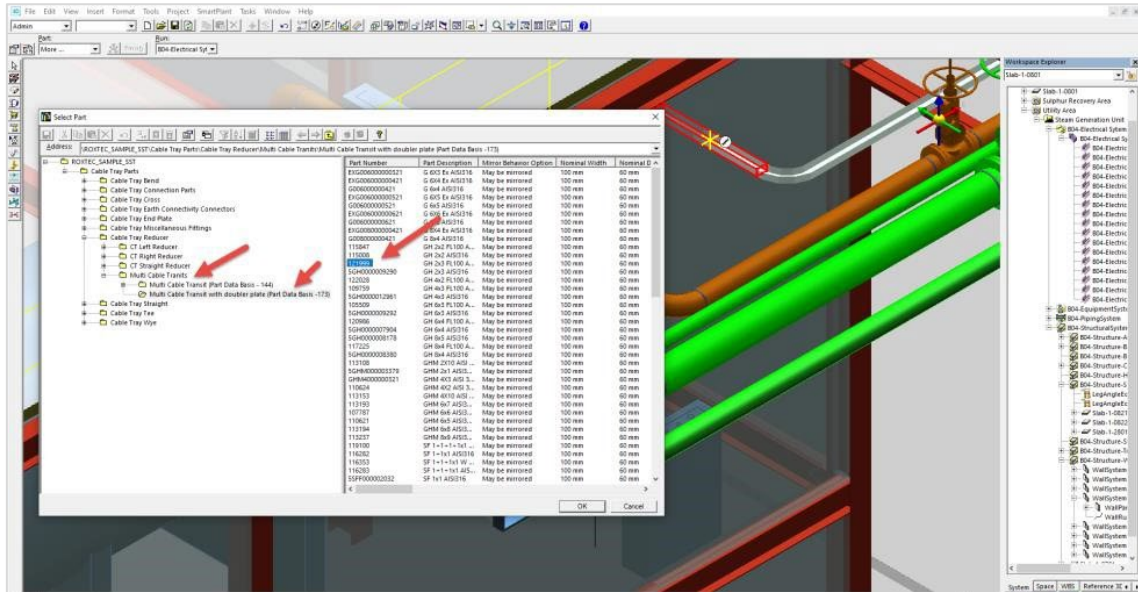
File Edit View Insert Format Tools Project SmartPlant Tasks Window Help

Admin

Part: More ... Finish Run: B04-Electrical Sy

Select Part

Address: \ROXTEC_SAMPLE_SST\Cable Tray Parts\Cable Tray Reducer\Multi Cable Tranits\Multi Cable Tranist with doubler plate (Part Data Basis -173)

ROXTEC_SAMPLE_SST
Cable Tray Parts
Cable Tray Bend
Cable Tray Connection Parts
Cable Tray Cross
Cable Tray Earth Connectivity Connectors
Cable Tray End Plate
Cable Tray Miscellaneous Fittings
Cable Tray Reducer
CT Left Reducer
CT Right Reducer
CT Straight Reducer
Multi Cable Tranits
Multi Cable Transit (Part Data Basis - 144)
Multi Cable Tranist with doubler plate (Part Data Basis -173)
Cable Tray Straight
Cable Tray Tee
Cable Tray Wye

| Part Number | Part Description | Mirror Behavior Option | Nominal Width | Nominal D |
|---|---|---|---|---|
| EXG0000000521 | G 6X5 Ex AISI316 | May be mirrored | 100 mm | 60 mm |
| EXG0000000421 | G 6X4 Ex AISI316 | May be mirrored | 100 mm | 60 mm |
| G006000000421 | G 6x4 AISI316 | May be mirrored | 100 mm | 60 mm |
| EXG0000000521 | G 6X5 Ex AISI316 | May be mirrored | 100 mm | 60 mm |
| G006000000521 | G 6x5 AISI316 | May be mirrored | 100 mm | 60 mm |
| EXG0000000621 | G 6X6 Ex AISI316 | May be mirrored | 100 mm | 60 mm |
| G006000000621 | G AISI316 | May be mirrored | 100 mm | 60 mm |
| EXG0000000421 | G 8X4 Ex AISI316 | May be mirrored | 100 mm | 60 mm |
| G008000000421 | G 8x4 AISI316 | May be mirrored | 100 mm | 60 mm |
| 115847 | GH 2x2 PL100 A... | May be mirrored | 100 mm | 60 mm |
| 115000 | GH 2x2 AISI316 | May be mirrored | 100 mm | 60 mm |
| 121985 | GH 2x3 PL100 A... | May be mirrored | 100 mm | 60 mm |
| SGH0000009290 | GH 2x3 AISI316 | May be mirrored | 100 mm | 60 mm |
| 122028 | GH 4x2 PL100 A... | May be mirrored | 100 mm | 60 mm |
| 109759 | GH 4x3 PL100 A... | May be mirrored | 100 mm | 60 mm |
| SGH0000012961 | GH 4x3 AISI316 | May be mirrored | 100 mm | 60 mm |
| 105509 | GH 6x3 PL100 A... | May be mirrored | 100 mm | 60 mm |
| SGH0000009292 | GH 6x3 AISI316 | May be mirrored | 100 mm | 60 mm |
| 120966 | GH 6x4 PL100 A... | May be mirrored | 100 mm | 60 mm |
| SGH0000007904 | GH 6x4 AISI316 | May be mirrored | 100 mm | 60 mm |
| SGH0000008178 | GH 8x5 AISI316 | May be mirrored | 100 mm | 60 mm |
| 117225 | GH 8x4 PL100 A... | May be mirrored | 100 mm | 60 mm |
| SGH0000008380 | GH 8x4 AISI316 | May be mirrored | 100 mm | 60 mm |
| 113108 | GHM 2X10 AISI ... | May be mirrored | 100 mm | 60 mm |
| SGHM000003379 | GHM 2x1 AISI316 | May be mirrored | 100 mm | 60 mm |
| GHM4000000321 | GHM 4X3 AISI 3... | May be mirrored | 100 mm | 60 mm |
| 110624 | GHM 4X2 AISI 3... | May be mirrored | 100 mm | 60 mm |
| 113153 | GHM 4X10 AISI ... | May be mirrored | 100 mm | 60 mm |
| 113193 | GHM 6X7 AISI3... | May be mirrored | 100 mm | 60 mm |
| 107787 | GHM 6x6 AISI3... | May be mirrored | 100 mm | 60 mm |
| 110621 | GHM 6x5 AISI3... | May be mirrored | 100 mm | 60 mm |
| 113194 | GHM 6x8 AISI3... | May be mirrored | 100 mm | 60 mm |
| 113237 | GHM 8x8 AISI3... | May be mirrored | 100 mm | 60 mm |
| 119100 | SF 1+1+1x1 ... | May be mirrored | 100 mm | 60 mm |
| 116282 | SF 1+1x1 AISI... | May be mirrored | 100 mm | 60 mm |
| 116353 | SF 1+1+1x1 W ... | May be mirrored | 100 mm | 60 mm |
| 116283 | SF 1+1+1x1 AIS... | May be mirrored | 100 mm | 60 mm |
| SSFF000002032 | SF 1x1 AISI316 | May be mirrored | 100 mm | 60 mm |

OK Cancel

Workspace Explorer
Slab-1-0801
Slab-1-0801
Sulphur Recovery Area
Utility Area
Steam Generation Unit
B04-Electrical Sytem
B04-Electrical Sy
B04-Electric
B04-EquipmentSyst
B04-PipingSystem
B04-StructuralSyster
B04-Structure-A
B04-Structure-B
B04-Structure-B
B04-Structure-C
B04-Structure-H
B04-Structure-S
LegAngleEx
LegAngleEx
Slab-1-0821
Slab-1-0822
Slab-1-2801
B04-Structure-S
B04-Structure-T
B04-Structure-V
WallSystem
WallSystem
WallSystem
WallPar
WallRu
WallSystem
WallSystem
WallSystem
WallSystem

System Space WBS Reference 3D